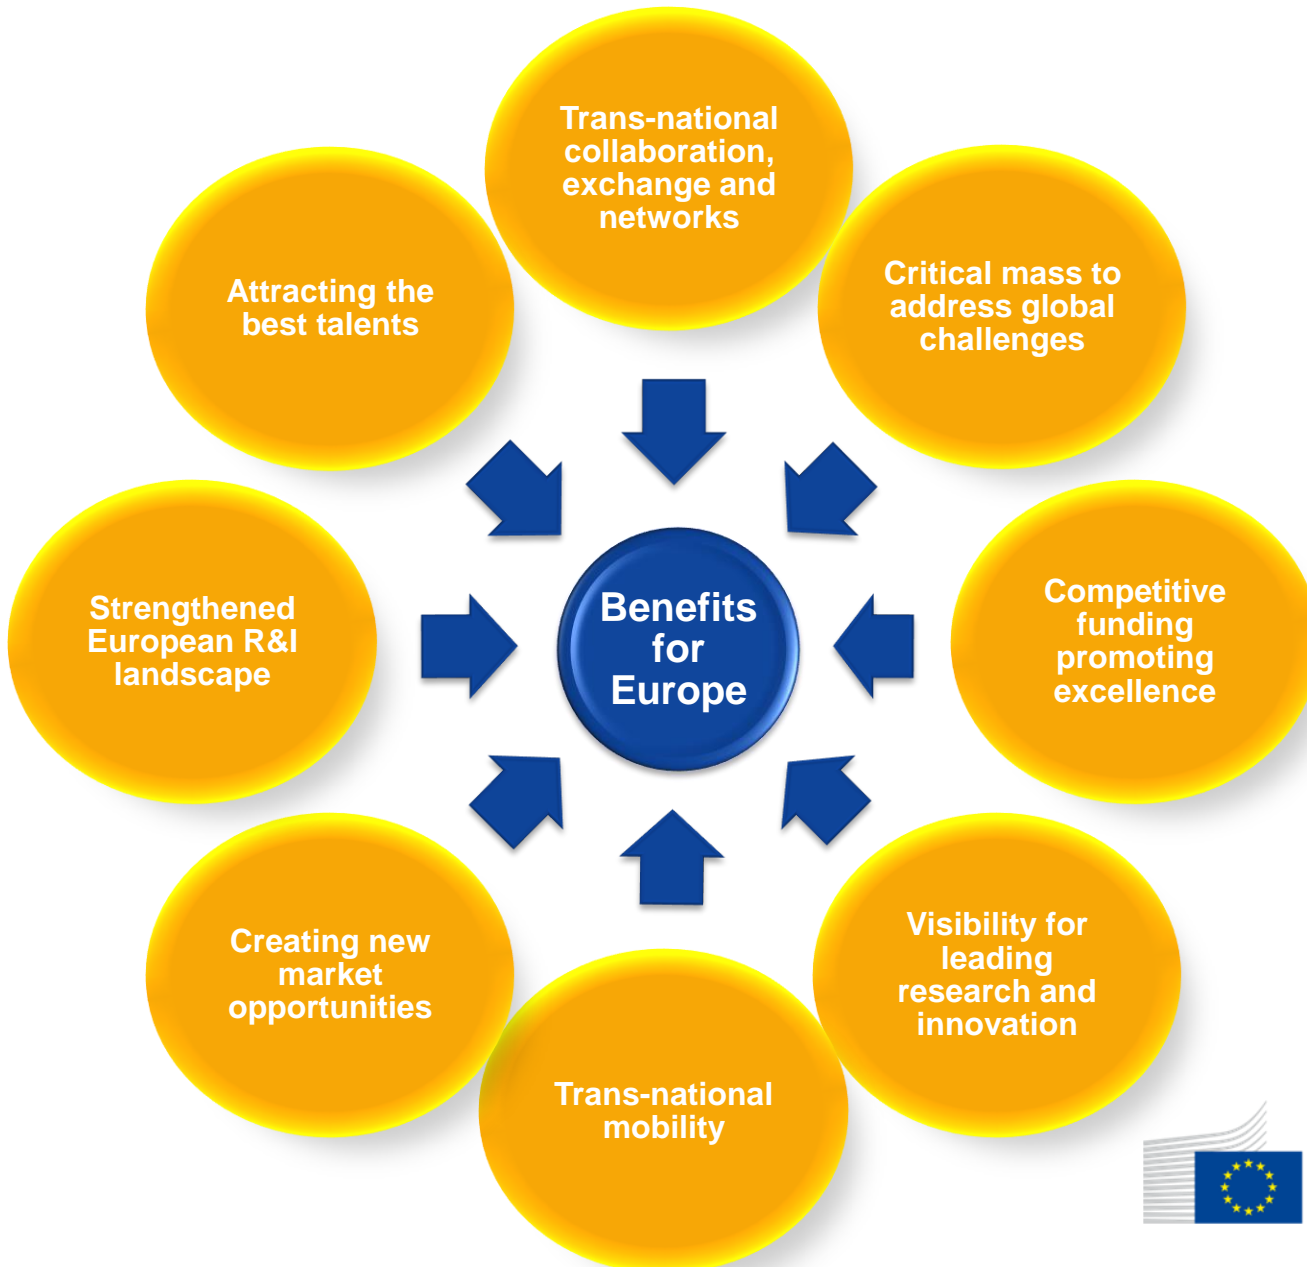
Trans-national collaboration, exchange and networks

Critical mass to address global challenges

Competitive funding promoting excellence

Visibility for leading research and innovation

Trans-national mobility

Creating new market opportunities

Strengthened European R&I landscape

Attracting the best talents

Benefits for Europe